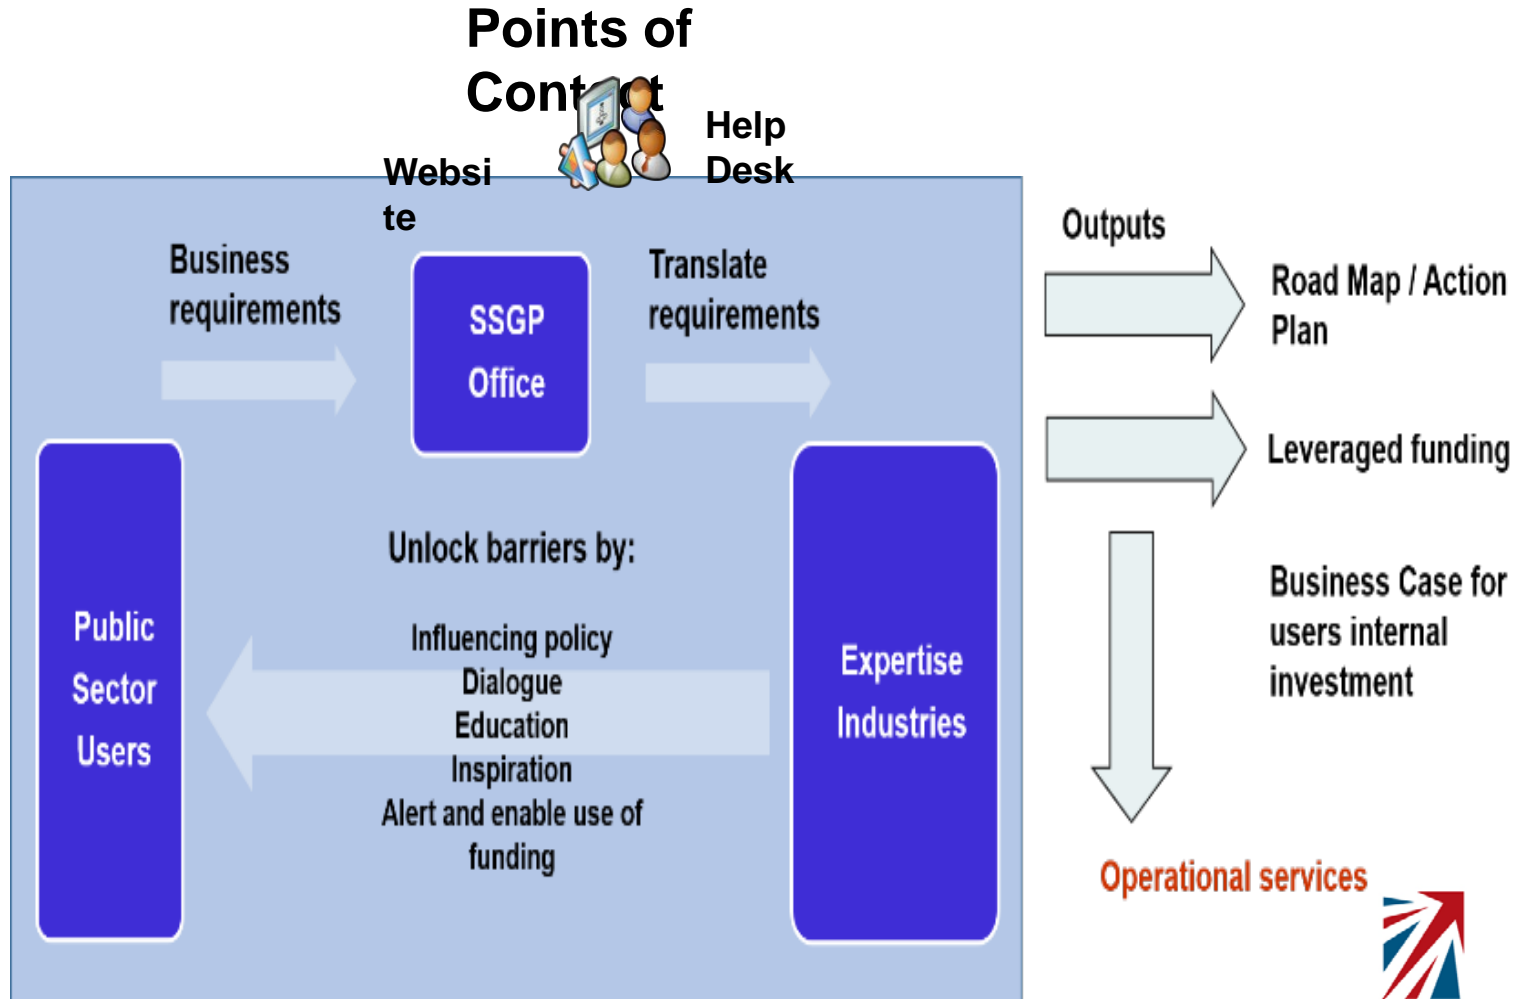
Points of Cont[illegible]t

Websi te

Help Desk

Business requirements

SSGP Office

Translate requirements

Public Sector Users

Unlock barriers by:

Influencing policy
Dialogue
Education
Inspiration
Alert and enable use of funding

Expertise Industries

Outputs

Road Map / Action Plan

Leveraged funding

Business Case for users internal investment

Operational services